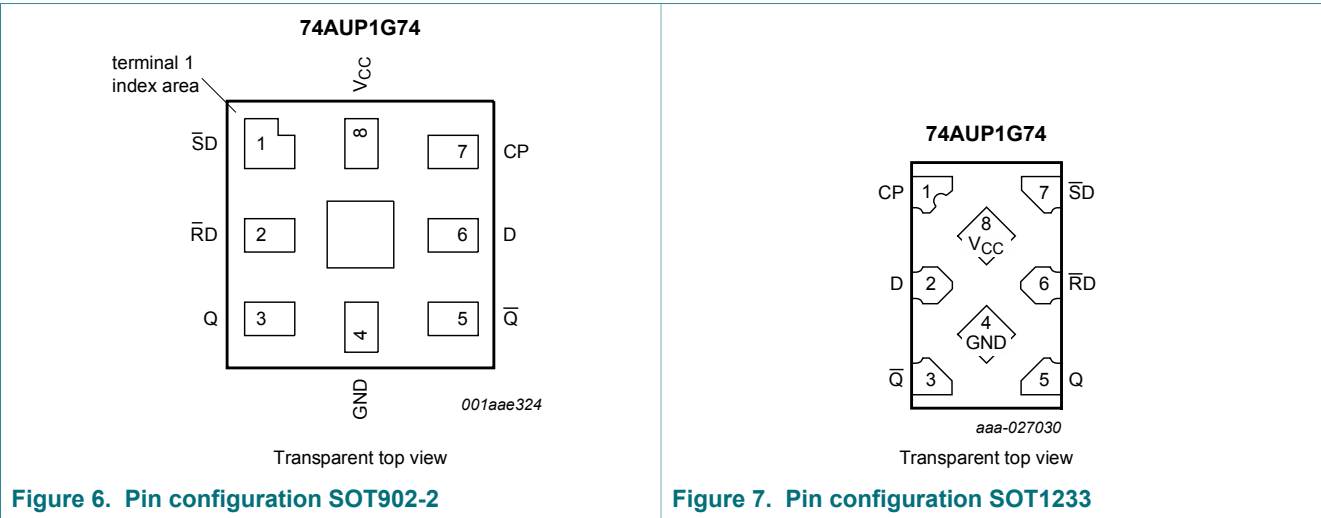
74AUP1G74

terminal 1 index area

$V_{CC}$

$\overline{S}D$ 1 8 7 CP

$\overline{R}D$ 2 6 D

Q 3 4 5 $\overline{Q}$

GND

001aae324

Transparent top view

Figure 6. Pin configuration SOT902-2

74AUP1G74

CP 1 7 $\overline{S}D$

8 $V_{CC}$

D 2 6 $\overline{R}D$

4 GND

$\overline{Q}$ 3 5 Q

aaa-027030

Transparent top view

Figure 7. Pin configuration SOT1233